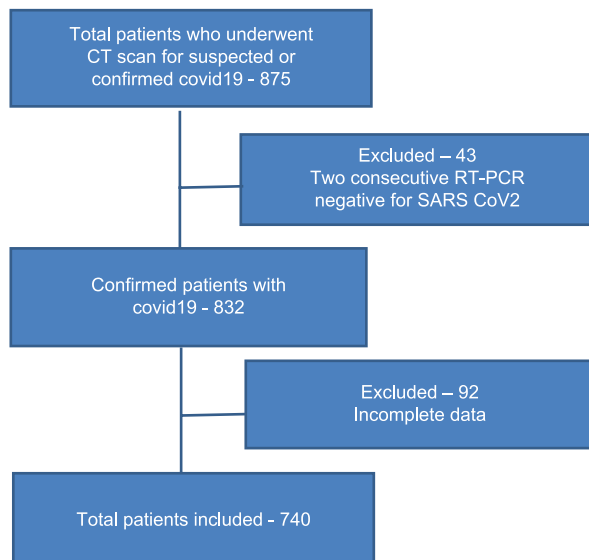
Total patients who underwent CT scan for suspected or confirmed covid19 - 875

Excluded – 43
Two consecutive RT-PCR negative for SARS CoV2

Confirmed patients with covid19 - 832

Excluded – 92
Incomplete data

Total patients included - 740